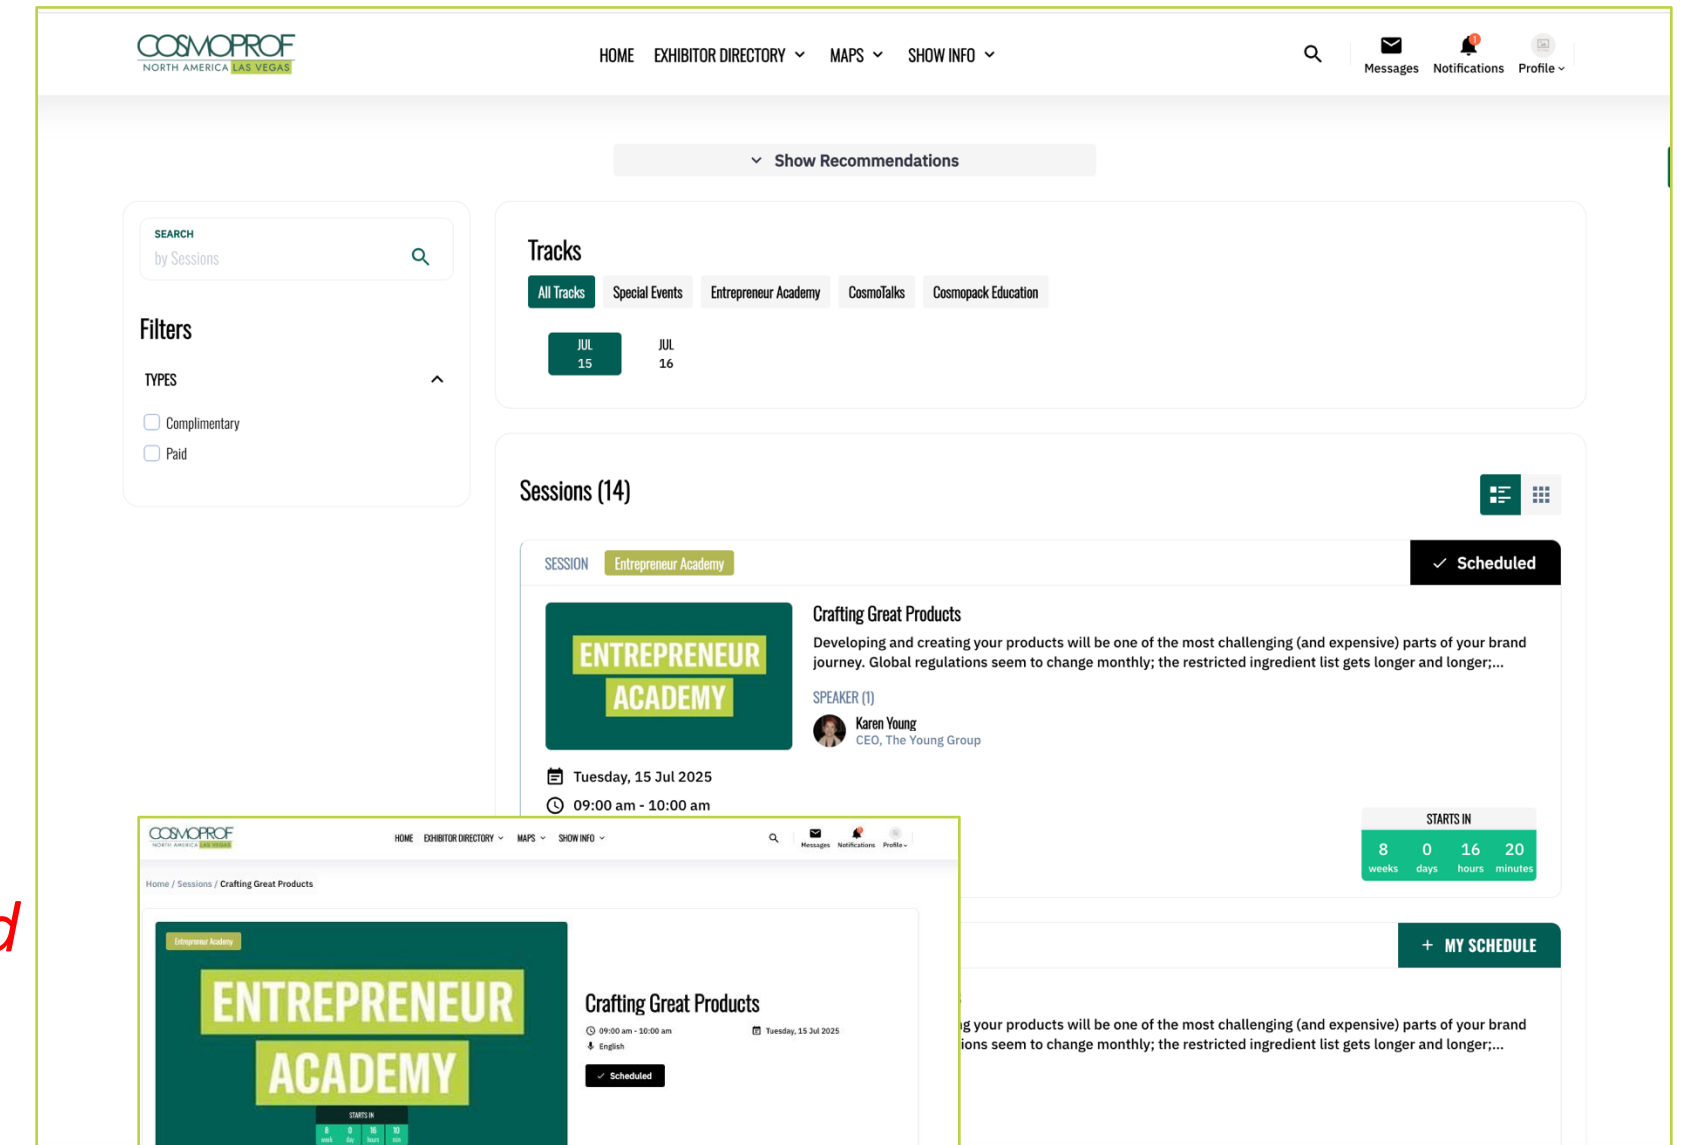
COSMOPROF NORTH AMERICA LAS VEGAS

HOME EXHIBITOR DIRECTORY MAPS SHOW INFO

Messages Notifications Profile

Show Recommendations

SEARCH
by Sessions

Filters

TYPES

Complimentary
Paid

Tracks

All Tracks Special Events Entrepreneur Academy CosmoTalks Cosmopack Education

JUL 15
JUL 16

Sessions (14)

SESSION Entrepreneur Academy

Scheduled

ENTREPRENEUR ACADEMY

Crafting Great Products

Developing and creating your products will be one of the most challenging (and expensive) parts of your brand journey. Global regulations seem to change monthly; the restricted ingredient list gets longer and longer;...

SPEAKER (1)

Karen Young
CEO, The Young Group

Tuesday, 15 Jul 2025
09:00 am - 10:00 am

STARTS IN
8 weeks 0 days 16 hours 20 minutes

+ MY SCHEDULE

g your products will be one of the most challenging (and expensive) parts of your brand
ions seem to change monthly; the restricted ingredient list gets longer and longer;...

COSMOPROF NORTH AMERICA LAS VEGAS

HOME EXHIBITOR DIRECTORY MAPS SHOW INFO

Messages Notifications Profile

Home / Sessions / Crafting Great Products

Entrepreneur Academy

ENTREPRENEUR ACADEMY

STARTS IN
8 week 0 day 16 hours 10 min

Crafting Great Products

09:00 am - 10:00 am
Tuesday, 15 Jul 2025
English

Scheduled

d